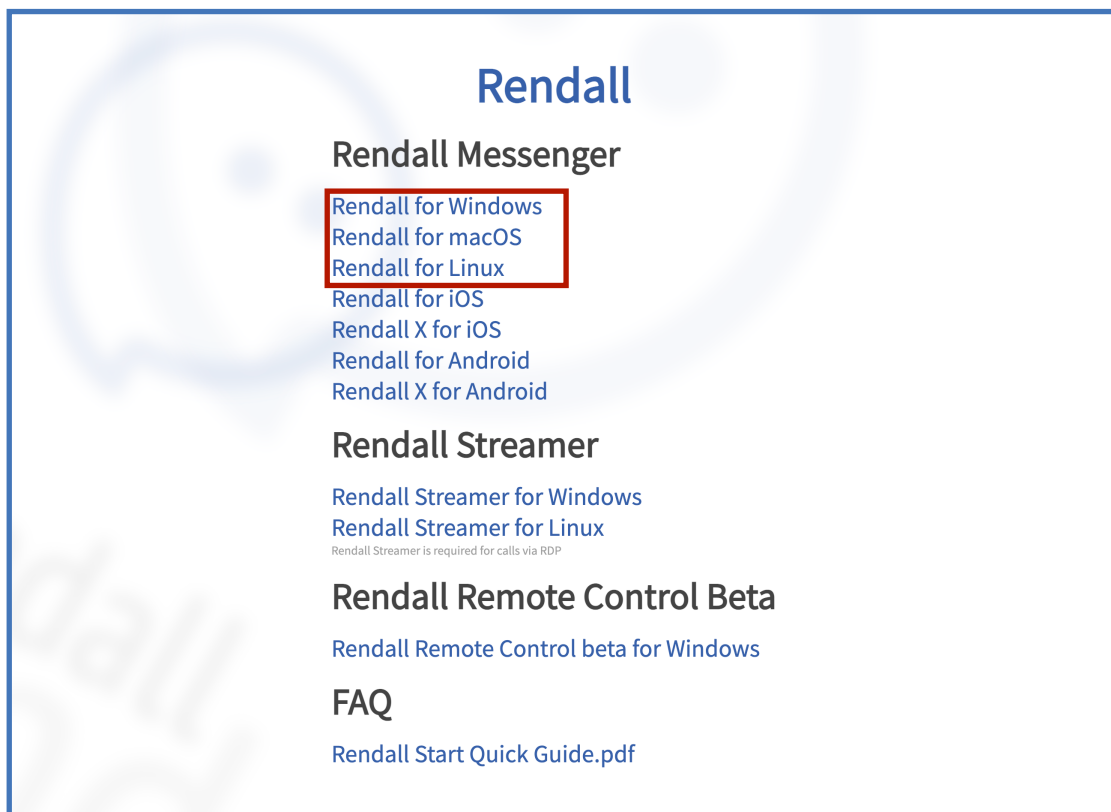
Rendall

Rendall Messenger

Rendall for Windows
Rendall for macOS
Rendall for Linux
Rendall for iOS
Rendall X for iOS
Rendall for Android
Rendall X for Android

Rendall Streamer

Rendall Streamer for Windows
Rendall Streamer for Linux
Rendall Streamer is required for calls via RDP

Rendall Remote Control Beta

Rendall Remote Control beta for Windows

FAQ

Rendall Start Quick Guide.pdf